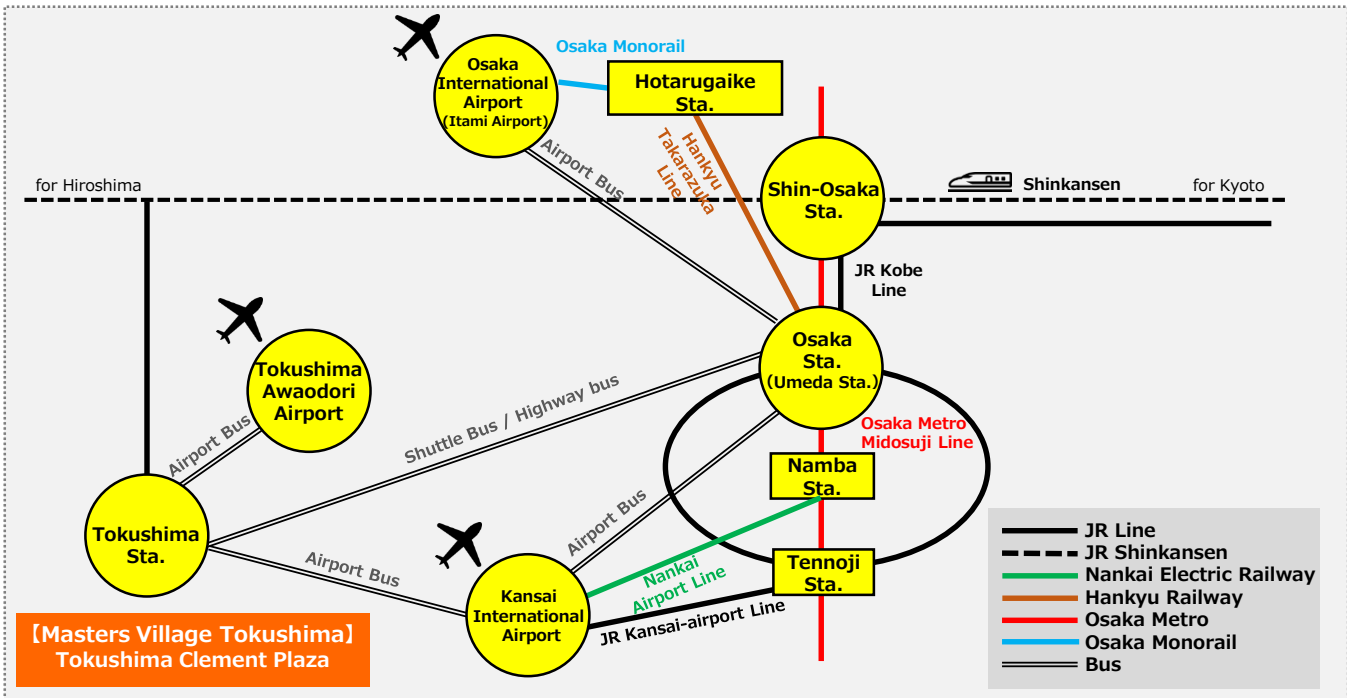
Osaka Monorail

Osaka International Airport (Itami Airport)

Hotarugaike Sta.

Hankyu Takarazuka Line

Airport Bus

for Hiroshima

Shin-Osaka Sta.

Shinkansen

for Kyoto

JR Kobe Line

Tokushima Awaodori Airport

Osaka Sta. (Umeda Sta.)

Shuttle Bus / Highway bus

Airport Bus

Osaka Metro Midosuji Line

Namba Sta.

Airport Bus

Tokushima Sta.

Airport Bus

Nankai Airport Line

Tennoji Sta.

Kansai International Airport

JR Kansai-airport Line

【Masters Village Tokushima】
Tokushima Clement Plaza

JR Line
JR Shinkansen
Nankai Electric Railway
Hankyu Railway
Osaka Metro
Osaka Monorail
Bus